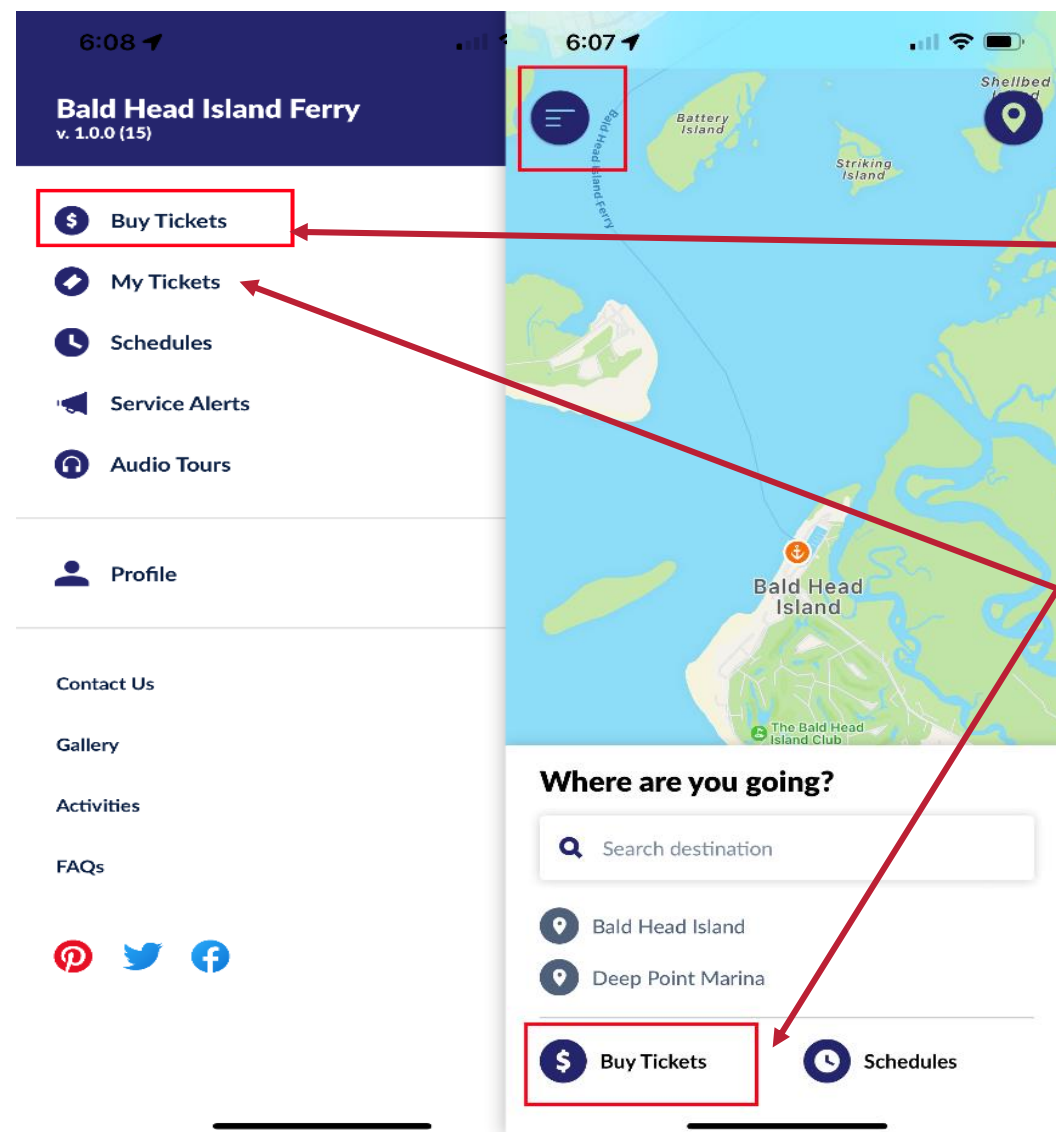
6:08

Bald Head Island Ferry
v. 1.0.0 (15)

Buy Tickets

My Tickets

Schedules

Service Alerts

Audio Tours

Profile

Contact Us

Gallery

Activities

FAQs

6:07

Shellbed Island

Battery Island

Bald Head Island Ferry

Striking Island

Bald Head Island

The Bald Head Island Club

Where are you going?

Search destination

Bald Head Island

Deep Point Marina

Buy Tickets

Schedules